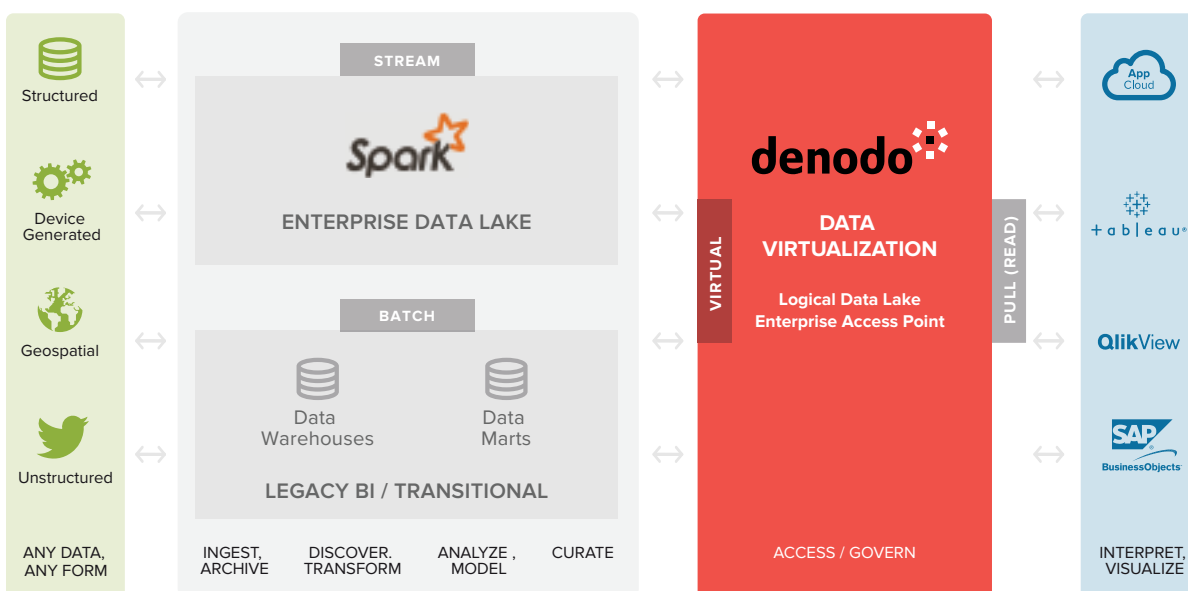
Structured

Device Generated

Geospatial

Unstructured

ANY DATA, ANY FORM

STREAM

Spark

ENTERPRISE DATA LAKE

BATCH

Data Warehouses

Data Marts

LEGACY BI / TRANSITIONAL

INGEST, ARCHIVE

DISCOVER. TRANSFORM

ANALYZE , MODEL

CURATE

denodo

VIRTUAL

DATA VIRTUALIZATION

Logical Data Lake
Enterprise Access Point

PULL (READ)

ACCESS / GOVERN

App Cloud

tableau

QlikView

SAP BusinessObjects

INTERPRET, VISUALIZE